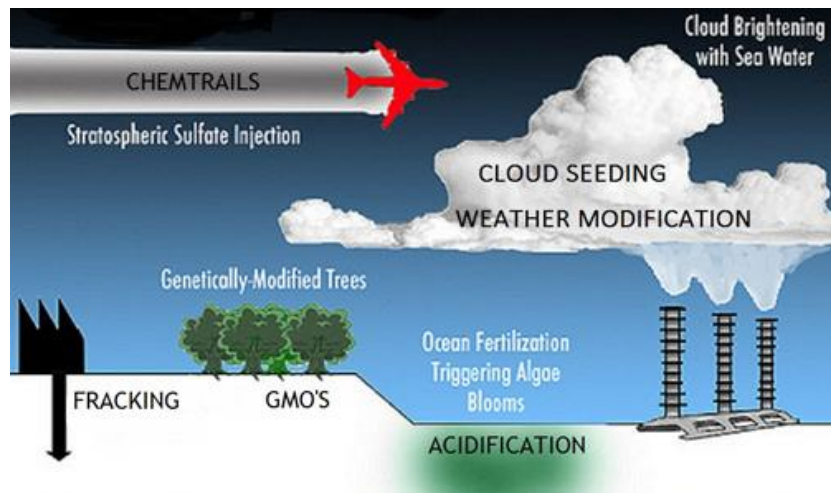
CHEMTRAILS

Stratospheric Sulfate Injection

Cloud Brightening with Sea Water

CLOUD SEEDING

WEATHER MODIFICATION

Genetically-Modified Trees

FRACKING

GMO'S

Ocean Fertilization Triggering Algae Blooms

ACIDIFICATION